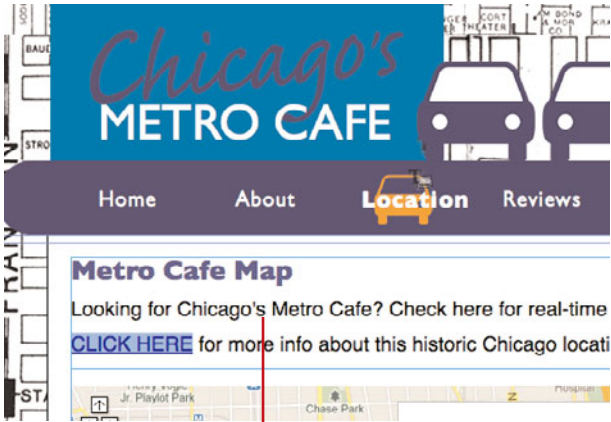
Chicago's
METRO CAFE

Home About Location Reviews

Metro Cafe Map

Looking for Chicago's Metro Cafe? Check here for real-time

CLICK HERE for more info about this historic Chicago locati

Jr. Playlot Park
Chase Park
Hospital

BAUE
STRO
CONT THEATER
M BOND A MOR CO
STA